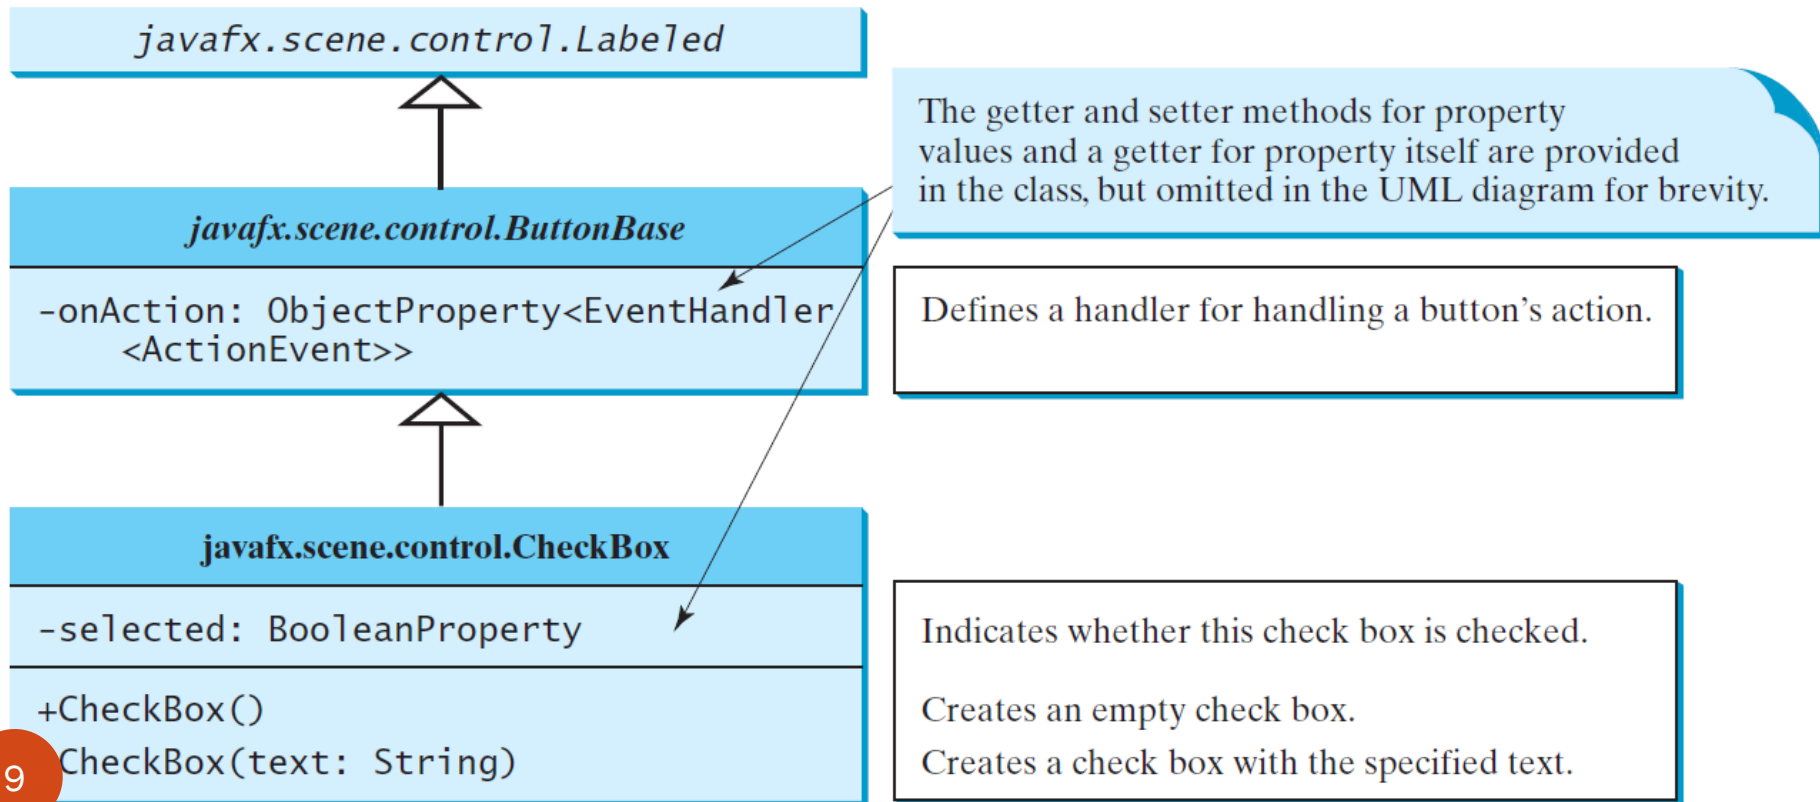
javafx.scene.control.Labeled

javafx.scene.control.ButtonBase

-onAction: ObjectProperty<EventHandler <ActionEvent>>

javafx.scene.control.CheckBox

-selected: BooleanProperty

+CheckBox()

CheckBox(text: String)

9

The getter and setter methods for property values and a getter for property itself are provided in the class, but omitted in the UML diagram for brevity.

Defines a handler for handling a button's action.

Indicates whether this check box is checked.

Creates an empty check box.

Creates a check box with the specified text.